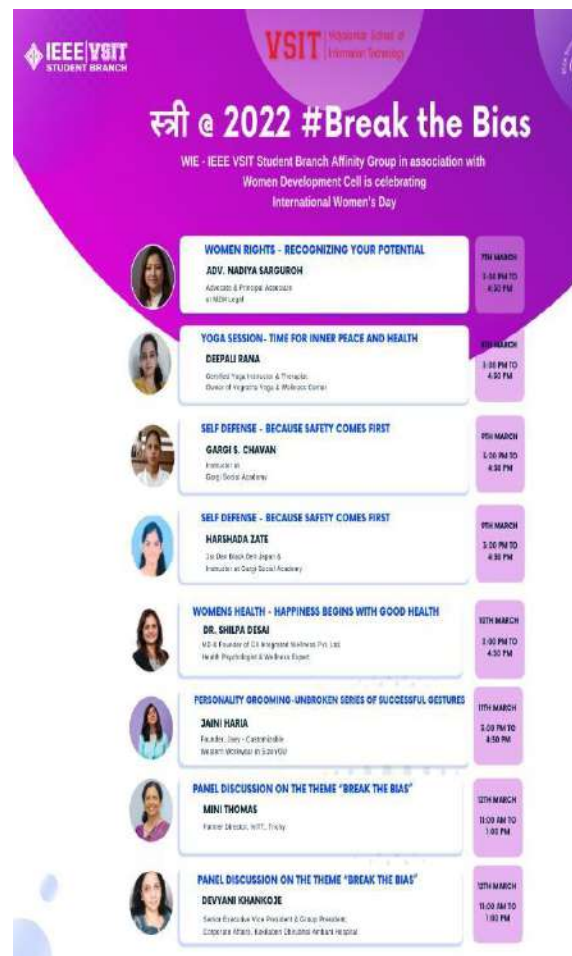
IEEE VSIT STUDENT BRANCH

VSIT Vidyalankar School of Information Technology

स्त्री @ 2022 #Break the Bias

WIE - IEEE VSIT Student Branch Affinity Group in association with Women Development Cell is celebrating International Women's Day

WOMEN RIGHTS - RECOGNIZING YOUR POTENTIAL
ADV. NADIYA SARGUROH
Advocate & Principal Associate at NSM Legal
7TH MARCH
3:00 PM TO 4:30 PM

YOGA SESSION - TIME FOR INNER PEACE AND HEALTH
DEEPALI RANA
Certified Yoga Instructor & Therapist
Owner of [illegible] Yoga & Wellness Center
8TH MARCH
3:00 PM TO 4:30 PM

SELF DEFENSE - BECAUSE SAFETY COMES FIRST
GARGI S. CHAVAN
Instructor at Gargi Social Academy
9TH MARCH
3:00 PM TO 4:30 PM

SELF DEFENSE - BECAUSE SAFETY COMES FIRST
HARSHADA ZATE
2nd Dan Black Belt Japan & Instructor at Gargi Social Academy
9TH MARCH
3:00 PM TO 4:30 PM

WOMENS HEALTH - HAPPINESS BEGINS WITH GOOD HEALTH
DR. SHILPA DESAI
MD & Founder of CA Integrated Wellness Pvt. Ltd.
Health Psychologist & Wellness Expert
10TH MARCH
3:00 PM TO 4:30 PM

PERSONALITY GROOMING-UNBROKEN SERIES OF SUCCESSFUL GESTURES
JAINI HARIA
Founder, Dary - Customizable
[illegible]
11TH MARCH
3:00 PM TO 4:30 PM

PANEL DISCUSSION ON THE THEME "BREAK THE BIAS"
MINI THOMAS
Former Director, NITT, Trichy
12TH MARCH
11:00 AM TO 1:00 PM

PANEL DISCUSSION ON THE THEME "BREAK THE BIAS"
DEVYANI KHANKOJE
Senior Executive Vice President & Group President, Corporate Affairs, Kokilaben Dhirubhai Ambani Hospital
12TH MARCH
11:00 AM TO 1:00 PM